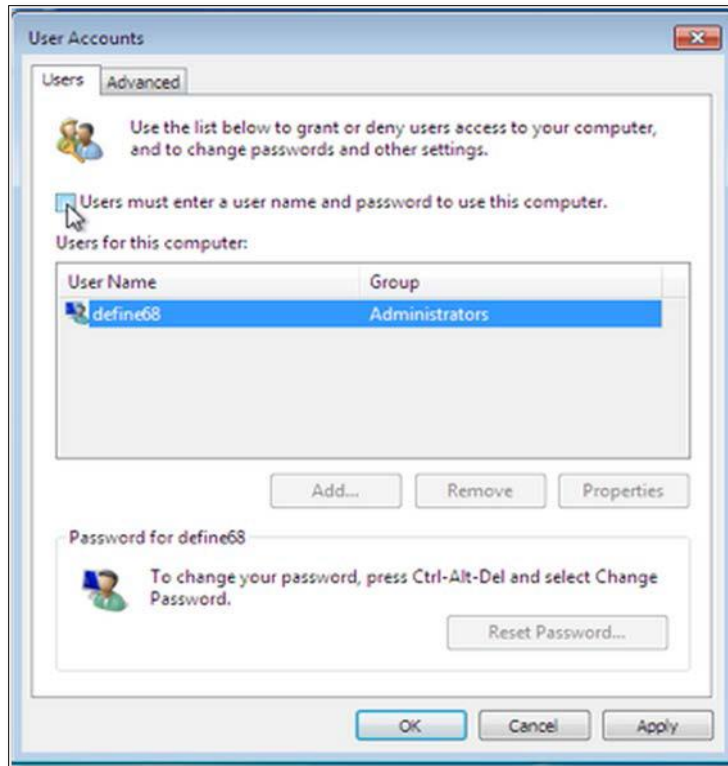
User Accounts

Users Advanced

Use the list below to grant or deny users access to your computer, and to change passwords and other settings.

Users must enter a user name and password to use this computer.

Users for this computer:

| User Name | Group |
|---|---|
| define68 | Administrators |

Add... Remove Properties

Password for define68

To change your password, press Ctrl-Alt-Del and select Change Password.

Reset Password...

OK Cancel Apply